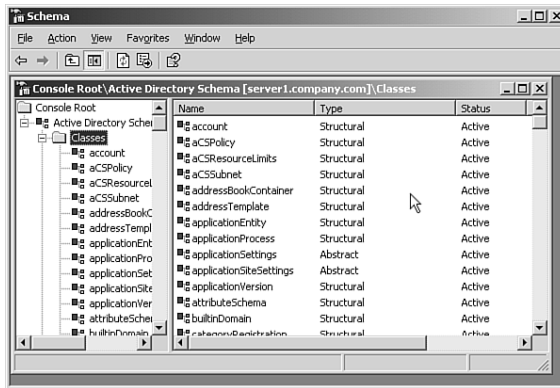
Schema

File Action View Favorites Window Help

Console Root\Active Directory Schema [server1.company.com]\Classes

Console Root
Active Directory Scher
Classes
account
aCSPolicy
aCSResourceL
aCSSubnet
addressBookC
addressTempl
applicationEnt
applicationPro
applicationSet
applicationSite
applicationVer
attributeScher
builtinDomain

| Name | Type | Status |
|---|---|---|
| account | Structural | Active |
| aCSPolicy | Structural | Active |
| aCSResourceLimits | Structural | Active |
| aCSSubnet | Structural | Active |
| addressBookContainer | Structural | Active |
| addressTemplate | Structural | Active |
| applicationEntity | Structural | Active |
| applicationProcess | Structural | Active |
| applicationSettings | Abstract | Active |
| applicationSiteSettings | Abstract | Active |
| applicationVersion | Structural | Active |
| attributeSchema | Structural | Active |
| builtinDomain | Structural | Active |
| categoryRegistration | Structural | Active |